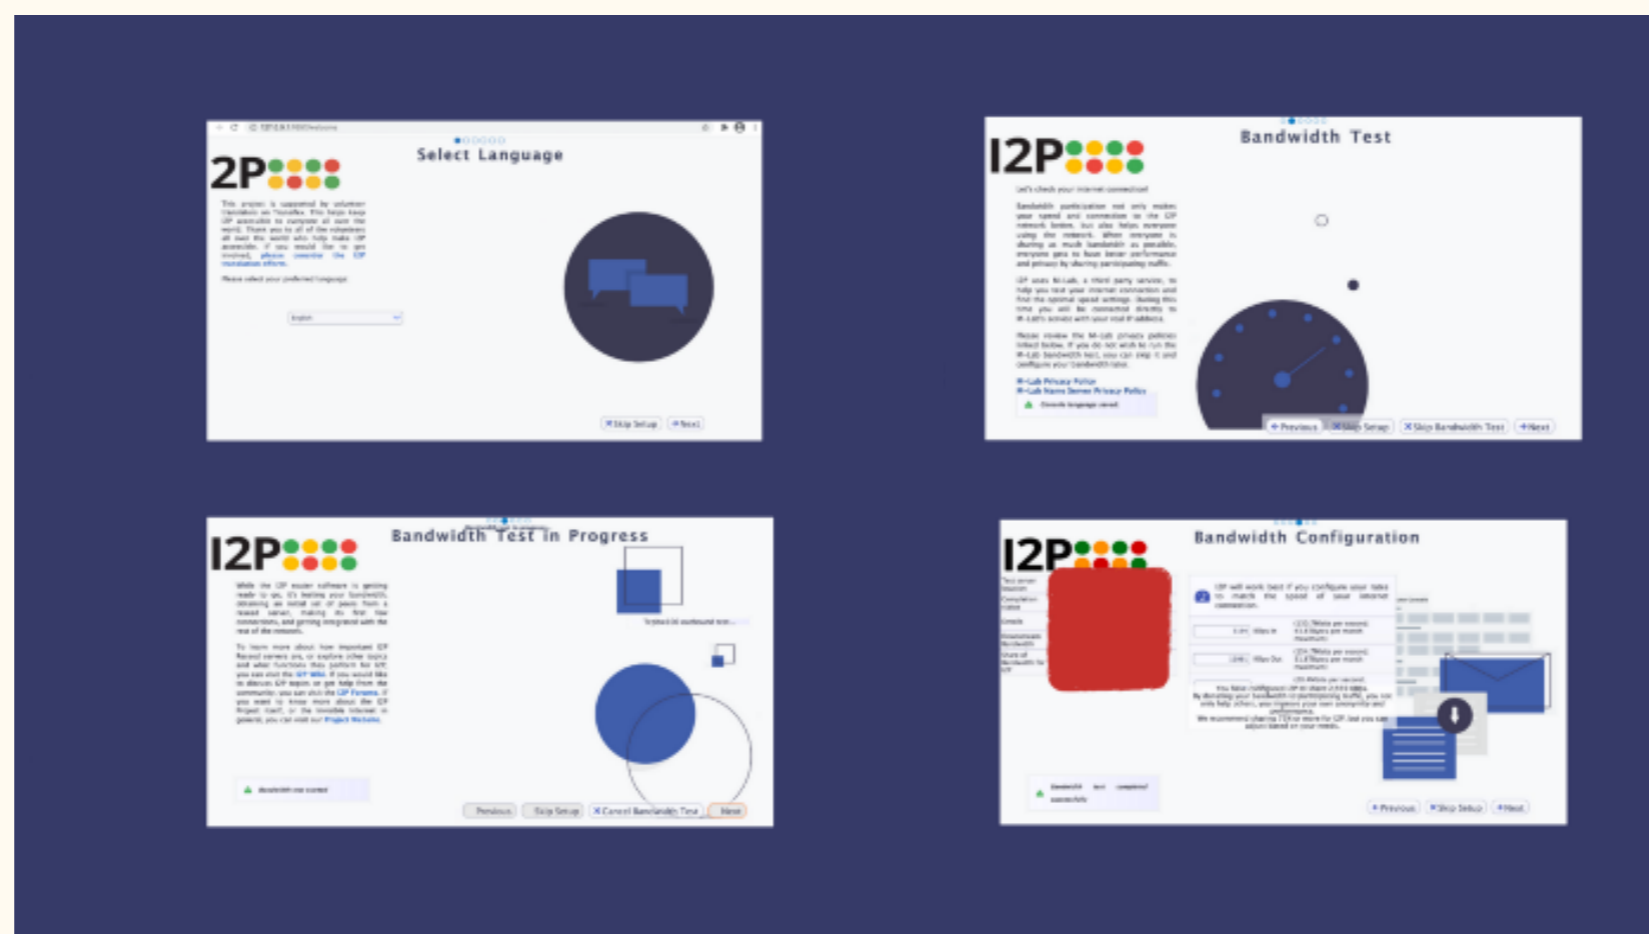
2P
Select Language
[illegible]
Skip Setup
Next

I2P
Bandwidth Test
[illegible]
Previous
Skip Setup
Skip Bandwidth Test
Next

I2P
Bandwidth Test in Progress
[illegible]
Previous
Skip Setup
Cancel Bandwidth Test
Next

I2P
Bandwidth Configuration
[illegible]
Previous
Skip Setup
Next